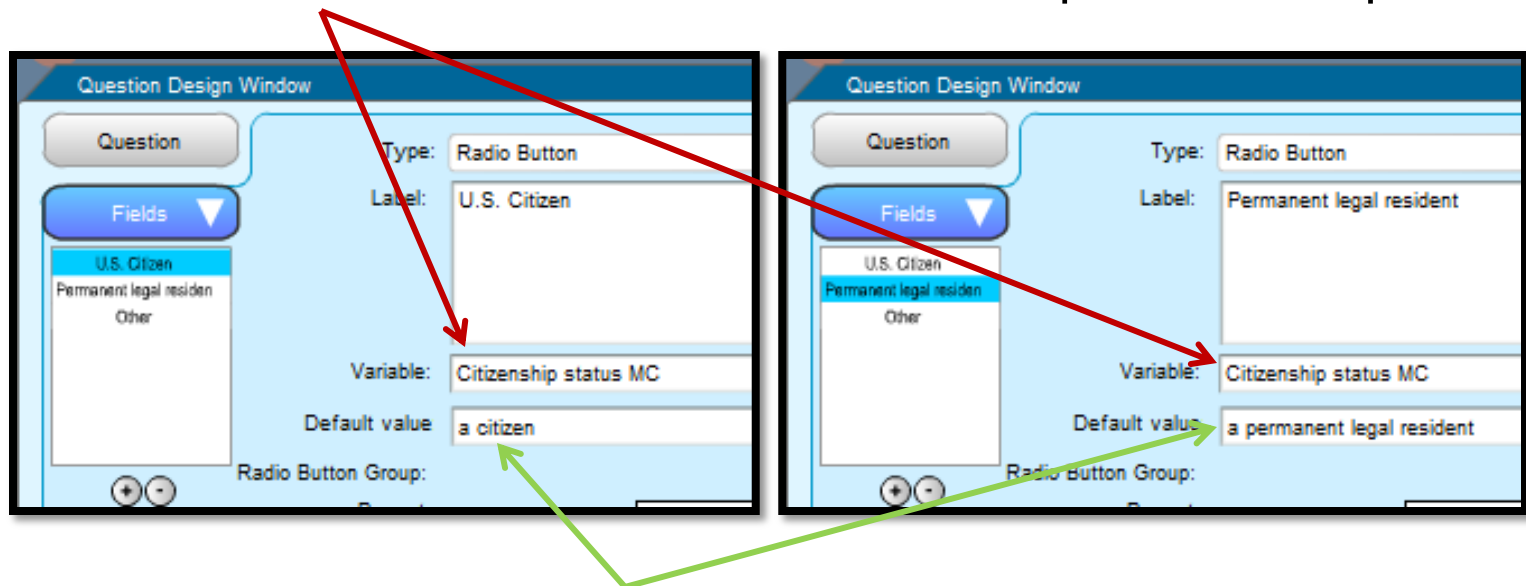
Question Design Window

Question

Fields

U.S. Citizen
Permanent legal residen
Other

Type: Radio Button

Label: U.S. Citizen

Variable: Citizenship status MC

Default value a citizen

Radio Button Group:

Question Design Window

Question

Fields

U.S. Citizen
Permanent legal residen
Other

Type: Radio Button

Label: Permanent legal resident

Variable: Citizenship status MC

Default value a permanent legal resident

Radio Button Group: